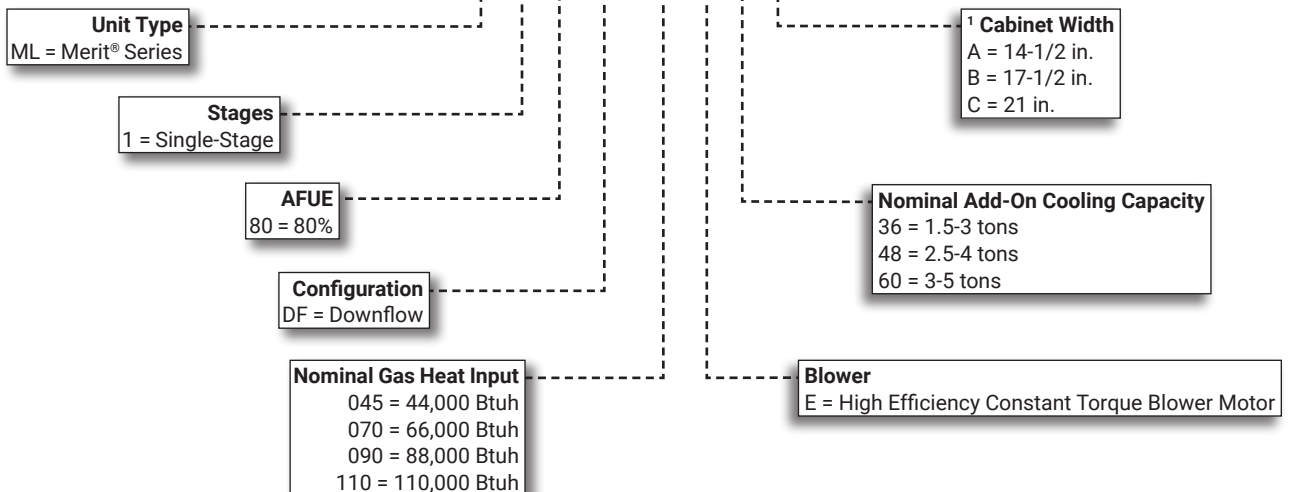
**Unit Type**
ML = Merit® Series

**Stages**
1 = Single-Stage

**AFUE**
80 = 80%

**Configuration**
DF = Downflow

**Nominal Gas Heat Input**
045 = 44,000 Btuh
070 = 66,000 Btuh
090 = 88,000 Btuh
110 = 110,000 Btuh

$^1$ **Cabinet Width**
A = 14-1/2 in.
B = 17-1/2 in.
C = 21 in.

**Nominal Add-On Cooling Capacity**
36 = 1.5-3 tons
48 = 2.5-4 tons
60 = 3-5 tons

**Blower**
E = High Efficiency Constant Torque Blower Motor